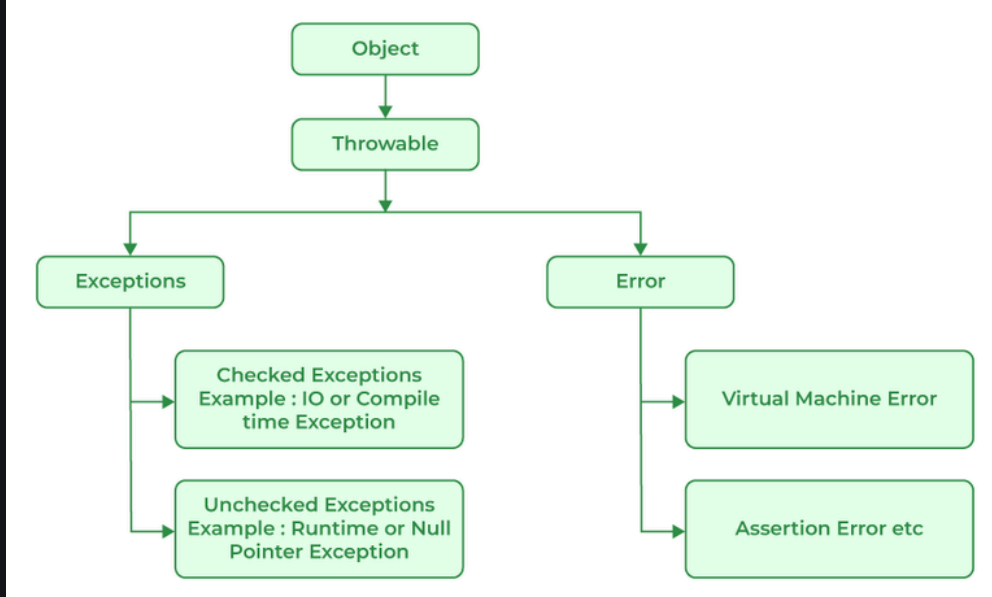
Object

Throwable

Exceptions

Error

Checked Exceptions Example : IO or Compile time Exception

Unchecked Exceptions Example : Runtime or Null Pointer Exception

Virtual Machine Error

Assertion Error etc